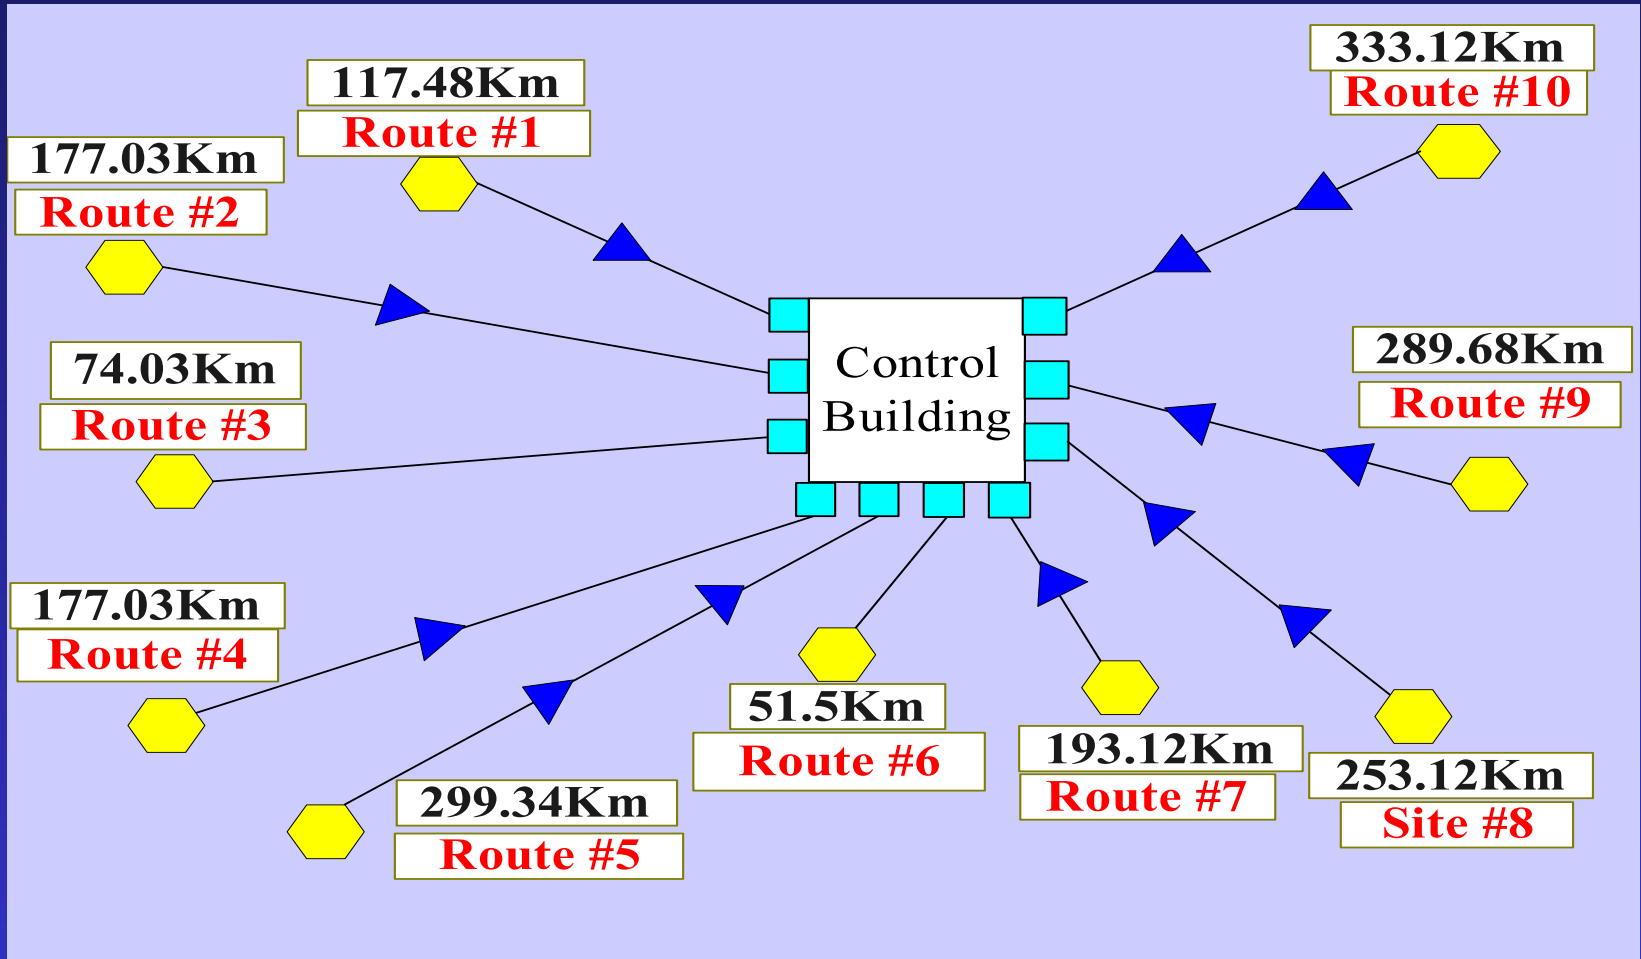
333.12Km
Route #10

117.48Km
Route #1

177.03Km
Route #2

74.03Km
Route #3

Control Building

289.68Km
Route #9

177.03Km
Route #4

51.5Km
Route #6

193.12Km
Route #7

253.12Km
Site #8

299.34Km
Route #5